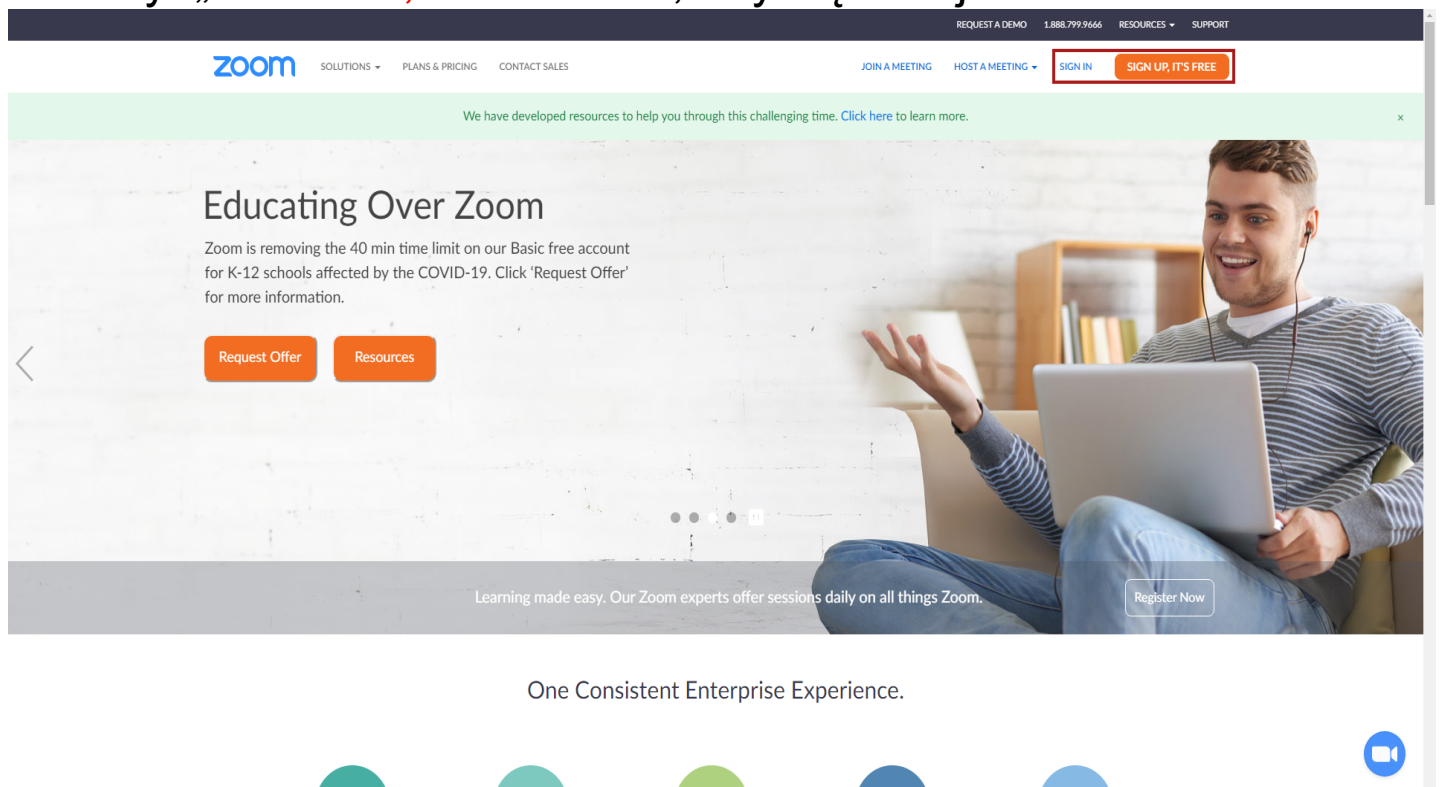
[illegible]

REQUEST A DEMO 1.888.799.9666 RESOURCES SUPPORT

zoom SOLUTIONS PLANS & PRICING CONTACT SALES JOIN A MEETING HOST A MEETING SIGN IN SIGN UP, IT'S FREE

We have developed resources to help you through this challenging time. Click here to learn more. ×

Educating Over Zoom

Zoom is removing the 40 min time limit on our Basic free account for K-12 schools affected by the COVID-19. Click 'Request Offer' for more information.

Request Offer Resources

Learning made easy. Our Zoom experts offer sessions daily on all things Zoom. Register Now

One Consistent Enterprise Experience.